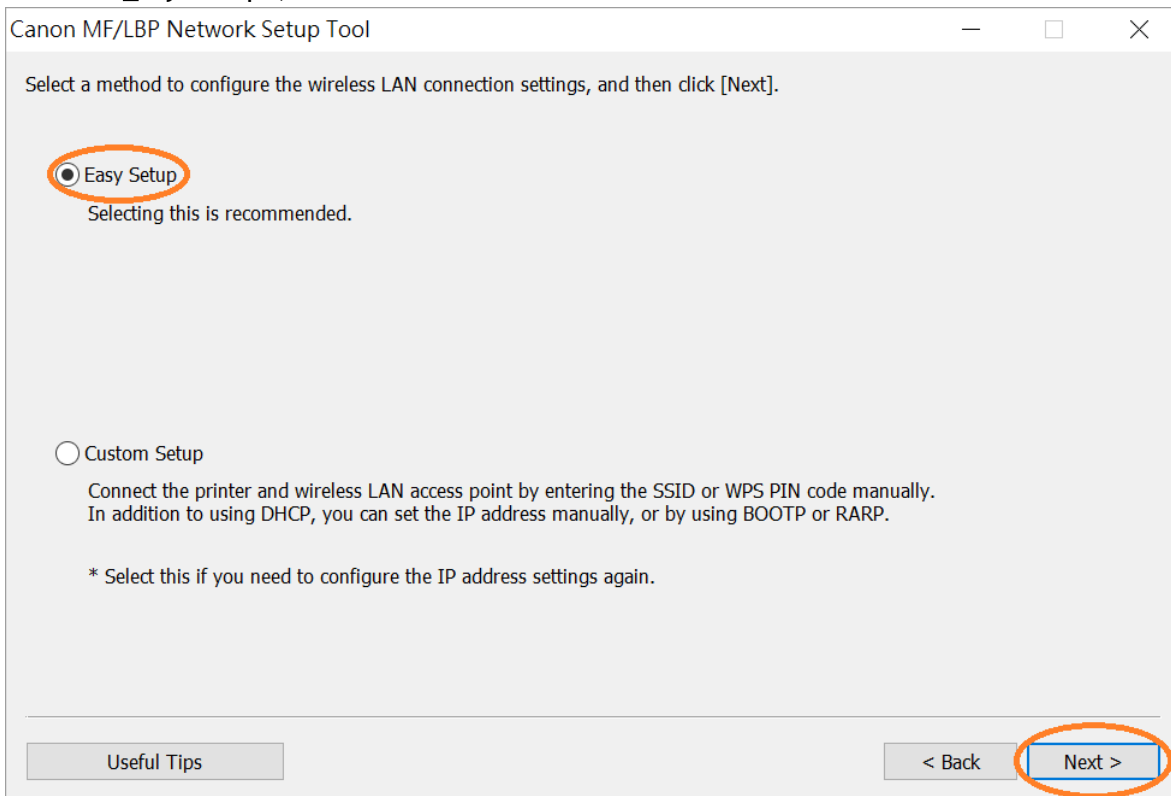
Canon MF/LBP Network Setup Tool

Select a method to configure the wireless LAN connection settings, and then click [Next].

Easy Setup

Selecting this is recommended.

Custom Setup

Connect the printer and wireless LAN access point by entering the SSID or WPS PIN code manually. In addition to using DHCP, you can set the IP address manually, or by using BOOTP or RARP.

* Select this if you need to configure the IP address settings again.

Useful Tips

< Back

Next >